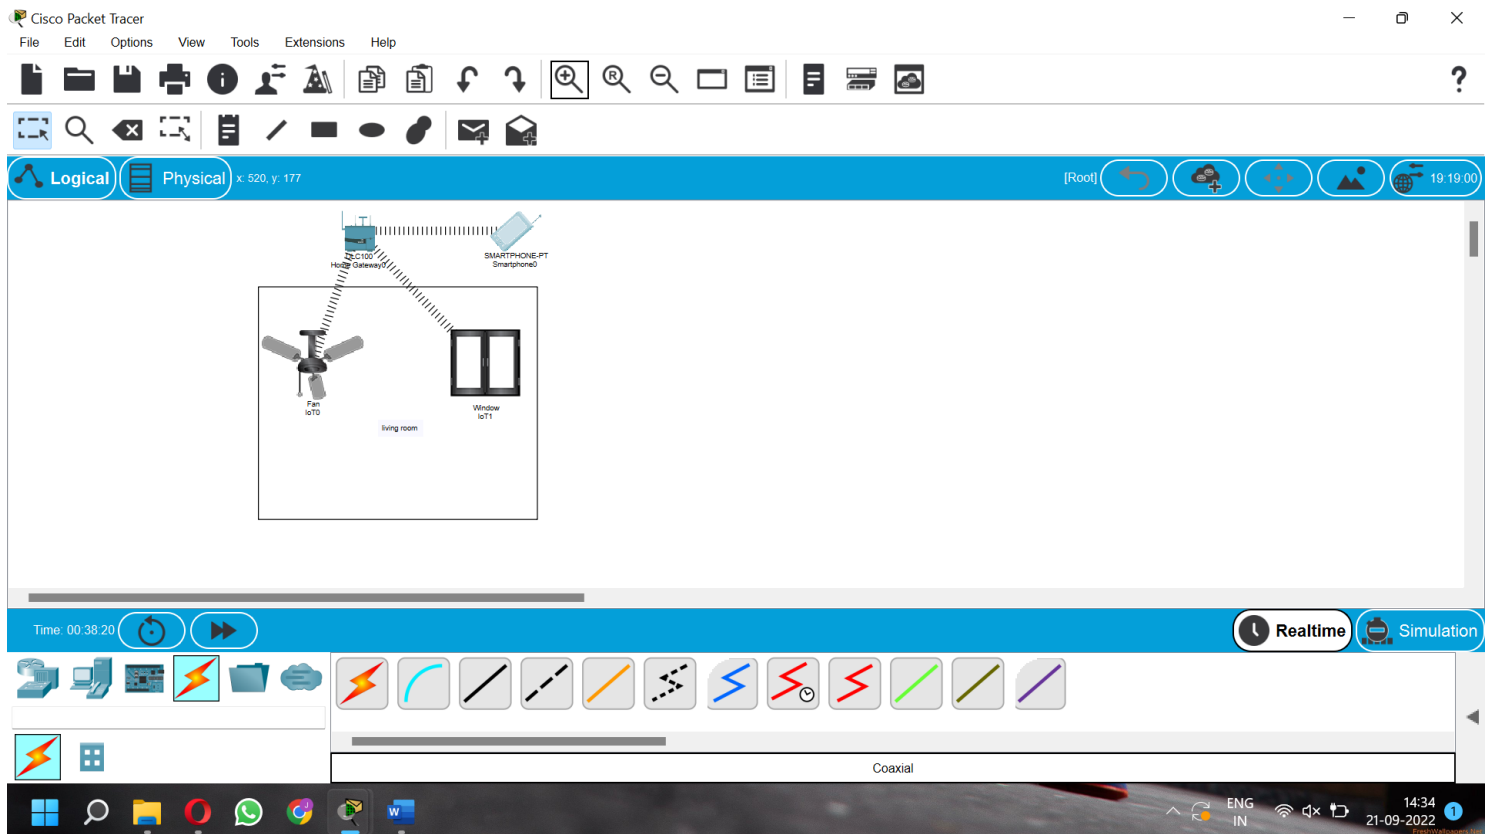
Cisco Packet Tracer

File Edit Options View Tools Extensions Help

Logical Physical x: 520, y: 177

[Root]

19:19:00

DLC100
Home Gateway0

SMARTPHONE-PT
Smartphone0

Fan
IoT0

Window
IoT1

living room

Time: 00:38:20

Realtime Simulation

Coaxial

ENG
IN

14:34
21-09-2022